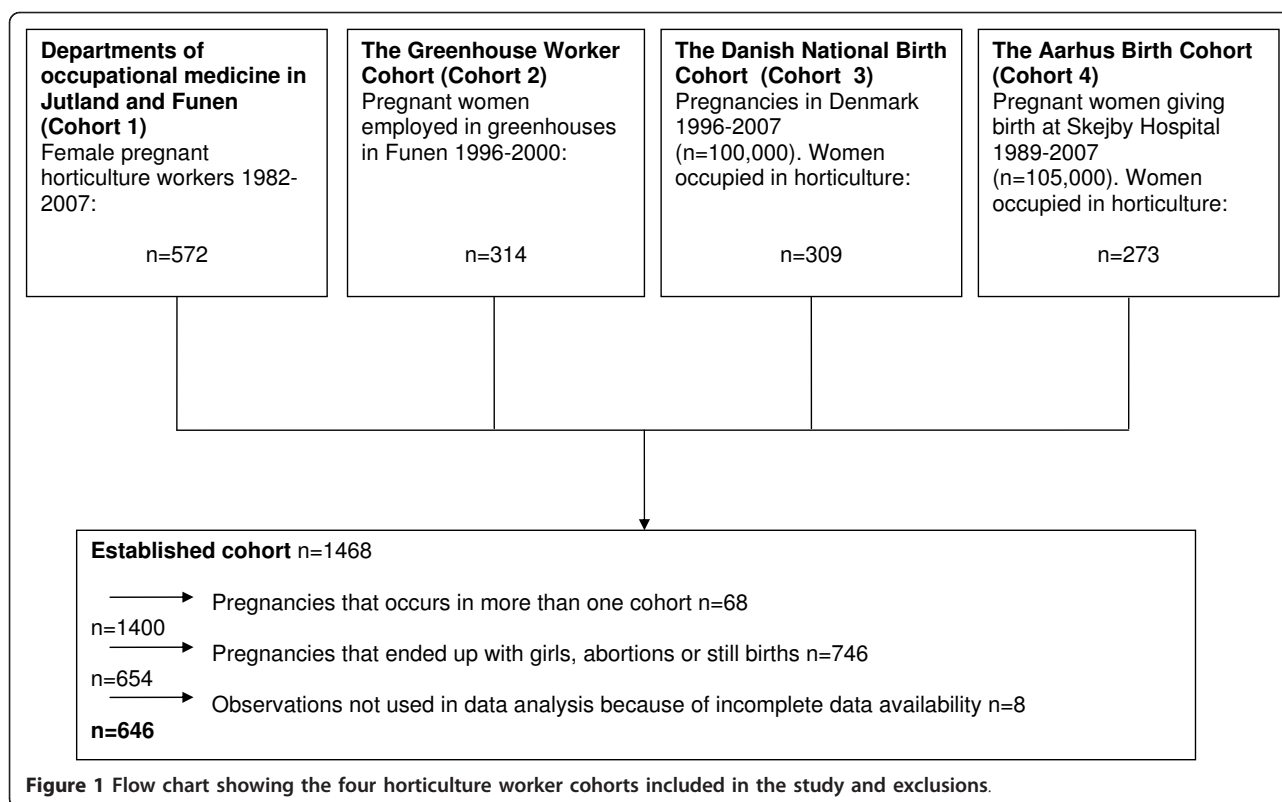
**Departments of occupational medicine in Jutland and Funen (Cohort 1)**
Female pregnant horticulture workers 1982-2007:

n=572

**The Greenhouse Worker Cohort (Cohort 2)**
Pregnant women employed in greenhouses in Funen 1996-2000:

n=314

**The Danish National Birth Cohort (Cohort 3)**
Pregnancies in Denmark 1996-2007 (n=100,000). Women occupied in horticulture:

n=309

**The Aarhus Birth Cohort (Cohort 4)**
Pregnant women giving birth at Skejby Hospital 1989-2007 (n=105,000). Women occupied in horticulture:

n=273

**Established cohort** n=1468

Pregnancies that occurs in more than one cohort n=68

n=1400

Pregnancies that ended up with girls, abortions or still births n=746

n=654

Observations not used in data analysis because of incomplete data availability n=8

**n=646**

**Figure 1 Flow chart showing the four horticulture worker cohorts included in the study and exclusions.**